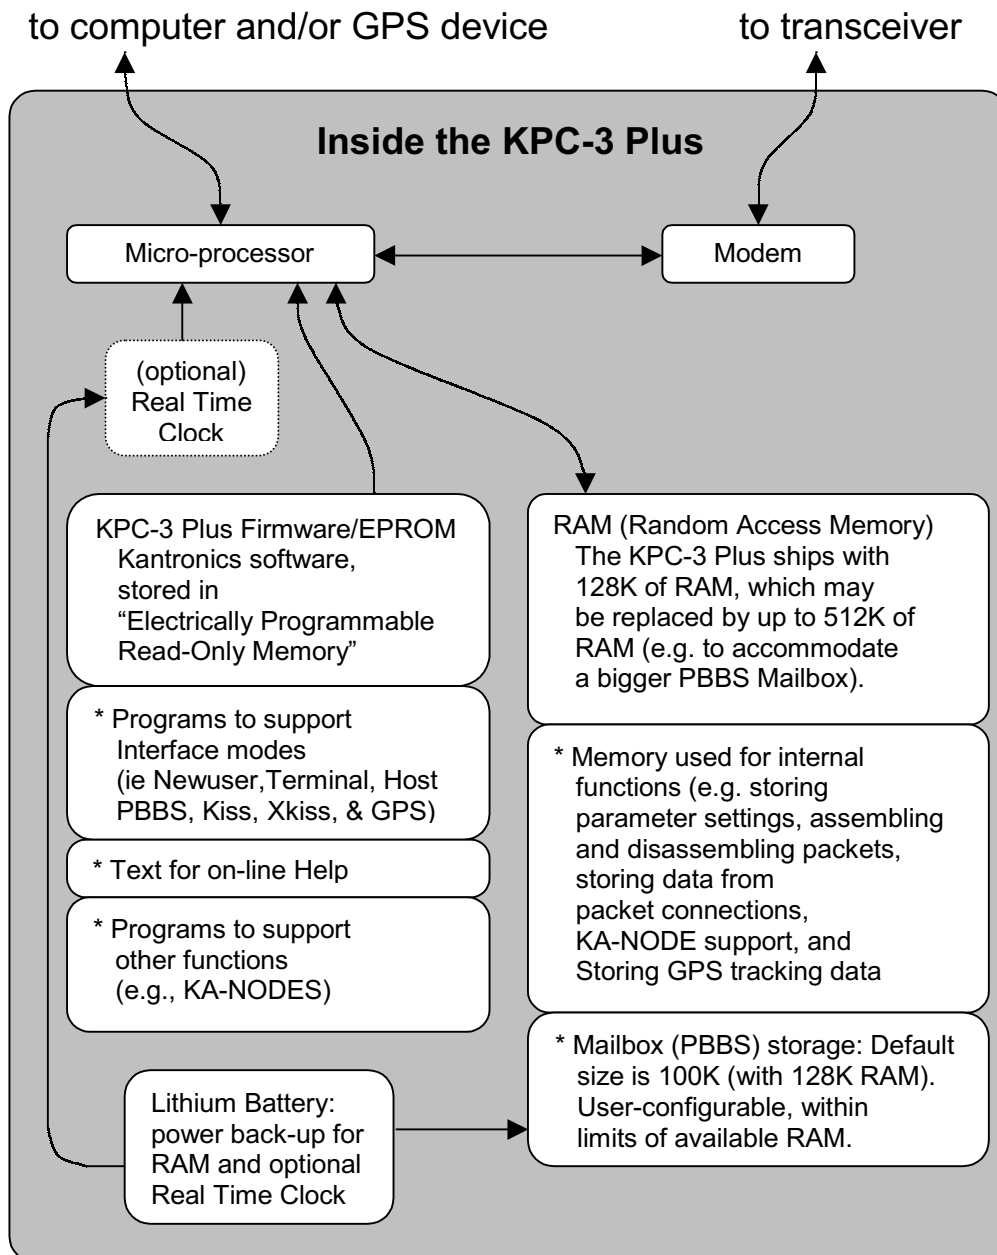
to computer and/or GPS device

to transceiver

Inside the KPC-3 Plus

Micro-processor

Modem

(optional) Real Time Clock

KPC-3 Plus Firmware/EPROM
Kantronics software, stored in "Electrically Programmable Read-Only Memory"

* Programs to support Interface modes (ie Newuser,Terminal, Host PBBS, Kiss, Xkiss, & GPS)

* Text for on-line Help

* Programs to support other functions (e.g., KA-NODES)

RAM (Random Access Memory)
The KPC-3 Plus ships with 128K of RAM, which may be replaced by up to 512K of RAM (e.g. to accommodate a bigger PBBS Mailbox).

* Memory used for internal functions (e.g. storing parameter settings, assembling and disassembling packets, storing data from packet connections, KA-NODE support, and Storing GPS tracking data

* Mailbox (PBBS) storage: Default size is 100K (with 128K RAM). User-configurable, within limits of available RAM.

Lithium Battery: power back-up for RAM and optional Real Time Clock